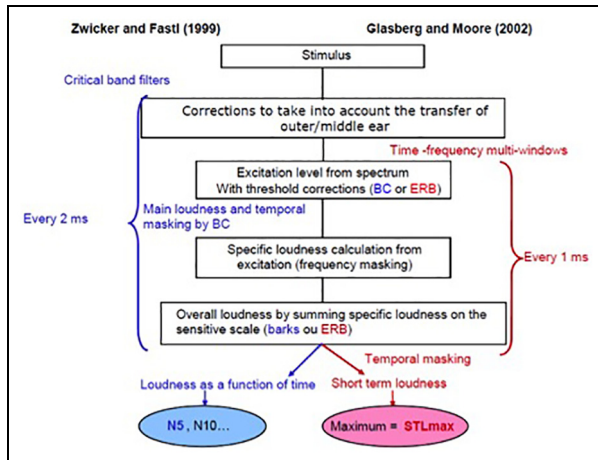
Zwicker and Fastl (1999)

Glasberg and Moore (2002)

Stimulus

Critical band filters

Corrections to take into account the transfer of outer/middle ear

Time -frequency multi-windows

Excitation level from spectrum
With threshold corrections (BC or ERB)

Every 2 ms

Main loudness and temporal masking by BC

Specific loudness calculation from excitation (frequency masking)

Every 1 ms

Overall loudness by summing specific loudness on the sensitive scale (barks ou ERB)

Temporal masking

Loudness as a function of time

Short term loudness

N5 , N10...

Maximum = STLmax